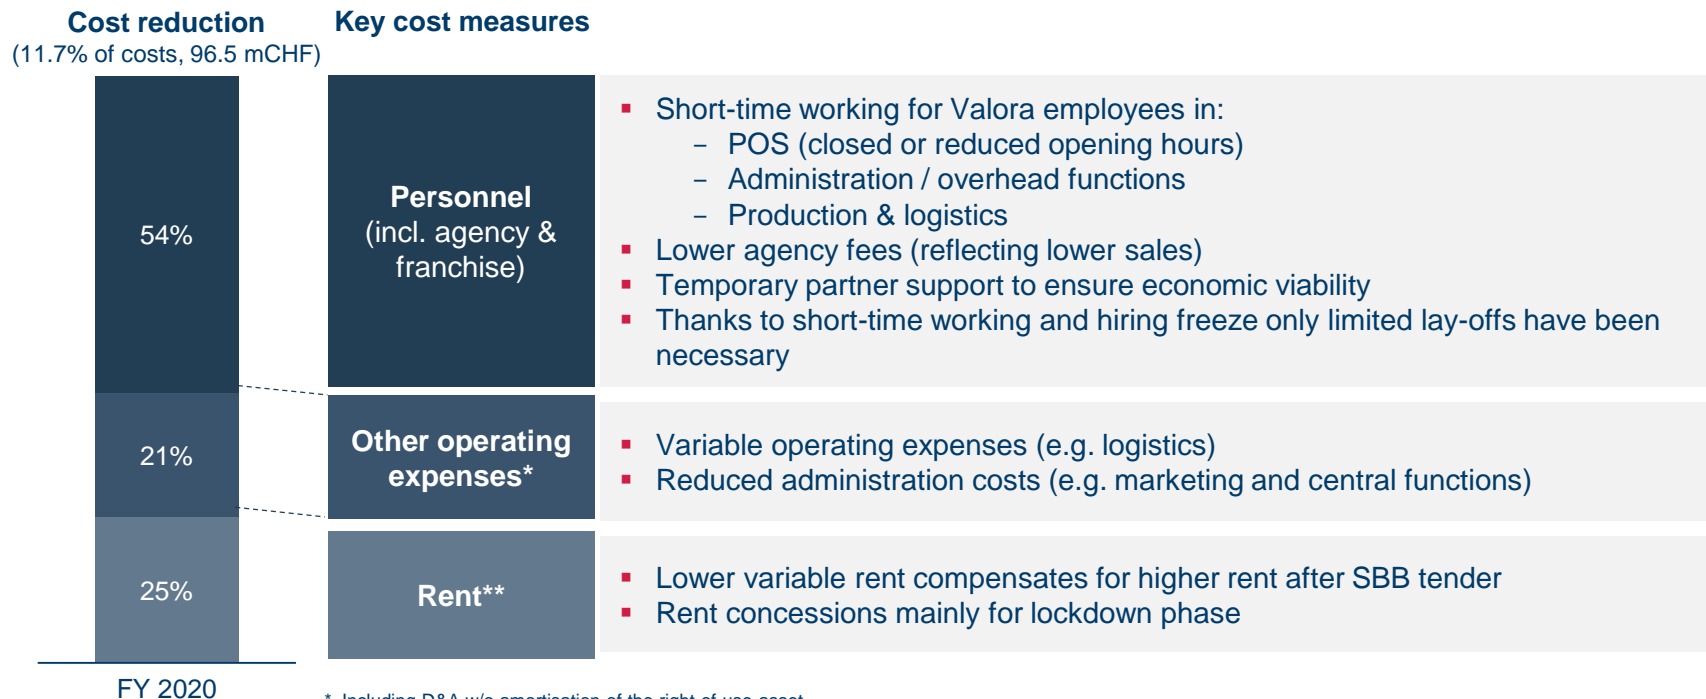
Cost reduction
(11.7% of costs, 96.5 mCHF)

Key cost measures

54%

21%

25%

FY 2020

Personnel (incl. agency & franchise)

- Short-time working for Valora employees in:
  - POS (closed or reduced opening hours)
  - Administration / overhead functions
  - Production & logistics
- Lower agency fees (reflecting lower sales)
- Temporary partner support to ensure economic viability
- Thanks to short-time working and hiring freeze only limited lay-offs have been necessary

Other operating expenses*

- Variable operating expenses (e.g. logistics)
- Reduced administration costs (e.g. marketing and central functions)

Rent**

- Lower variable rent compensates for higher rent after SBB tender
- Rent concessions mainly for lockdown phase

* Including D&A w/o amortisation of the right of use asset